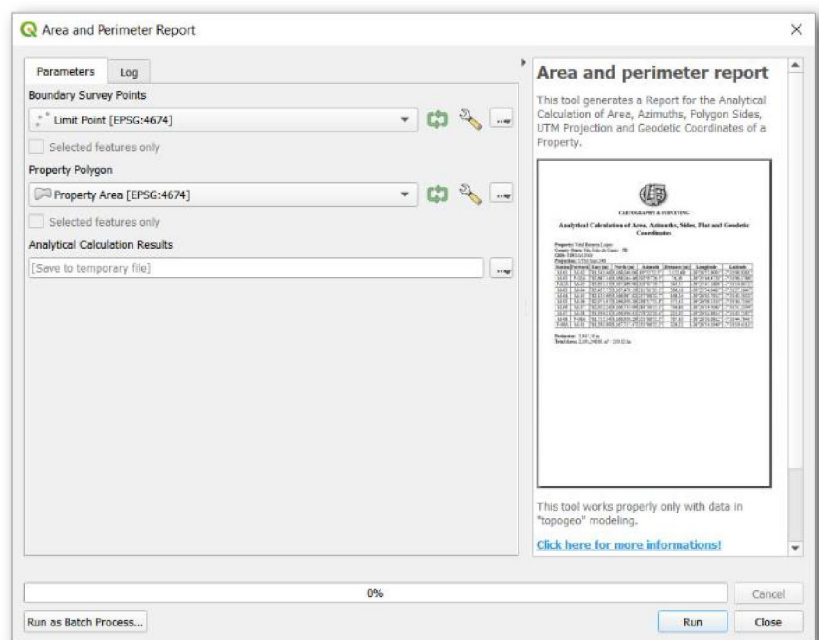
Area and Perimeter Report

Parameters
Log

Boundary Survey Points
Limit Point [EPSG:4674]
Selected features only

Property Polygon
Property Area [EPSG:4674]
Selected features only

Analytical Calculation Results
[Save to temporary file]

Area and perimeter report

This tool generates a Report for the Analytical Calculation of Area, Azimuths, Polygon Sides, UTM Projection and Geodetic Coordinates of a Property.

CARTOGRAPHY & SURVEYING

Analytical Calculation of Area, Azimuths, Sides, Flat and Geodetic Coordinates

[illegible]

This tool works properly only with data in "topogeo" modeling.

Click here for more informations!

0%

Cancel

Run as Batch Process...

Run

Close